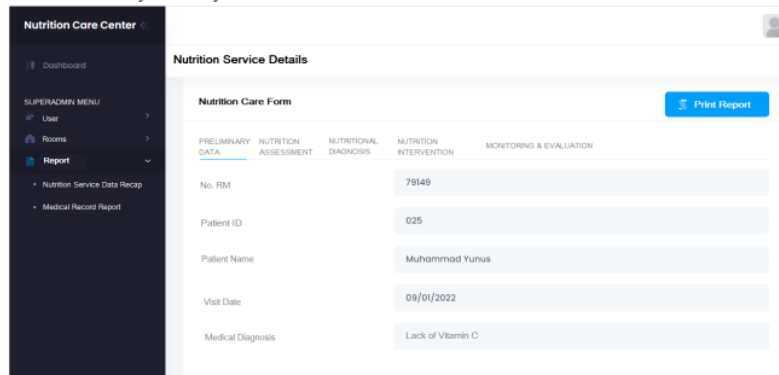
Nutrition Care Center

Dashboard

SUPERADMIN MENU

User

Rooms

Report

• Nutrition Service Data Recap

• Medical Record Report

Nutrition Service Details

Nutrition Care Form

Print Report

PRELIMINARY DATA

NUTRITION ASSESSMENT

NUTRITIONAL DIAGNOSIS

NUTRITION INTERVENTION

MONITORING & EVALUATION

| No. RM | 79149 |
|---|---|
| Patient ID | 025 |
| Patient Name | Muhammad Yunus |
| Visit Date | 09/01/2022 |
| Medical Diagnosis | Lack of Vitamin C |